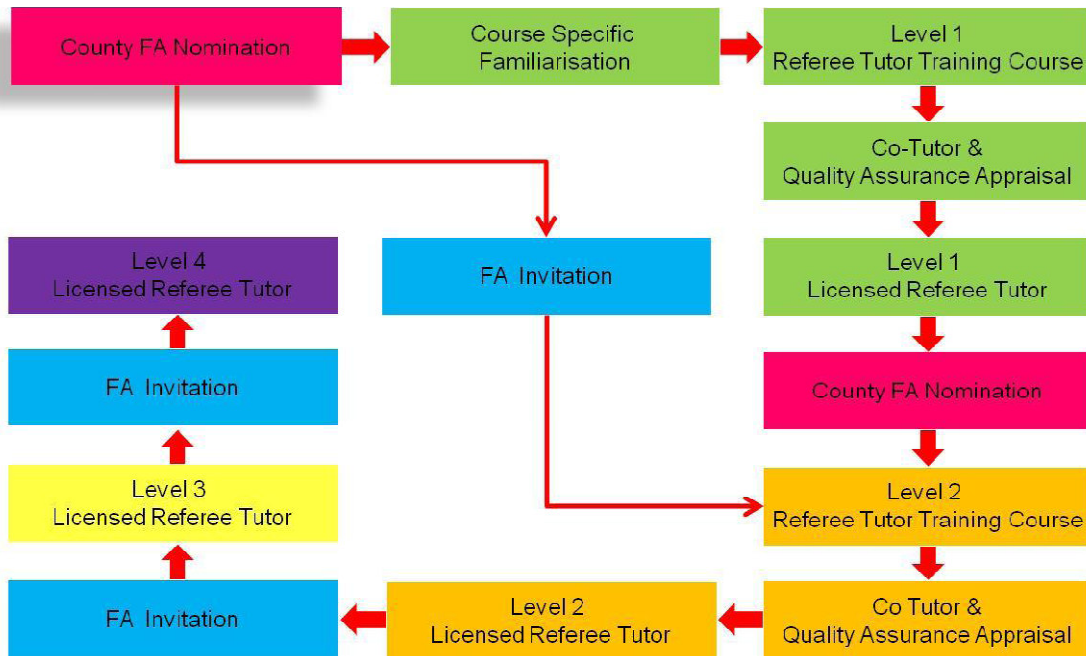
County FA Nomination

Course Specific Familiarisation

Level 1 Referee Tutor Training Course

Co-Tutor & Quality Assurance Appraisal

Level 1 Licensed Referee Tutor

County FA Nomination

Level 2 Referee Tutor Training Course

Co Tutor & Quality Assurance Appraisal

Level 2 Licensed Referee Tutor

FA Invitation

Level 3 Licensed Referee Tutor

FA Invitation

Level 4 Licensed Referee Tutor

FA Invitation